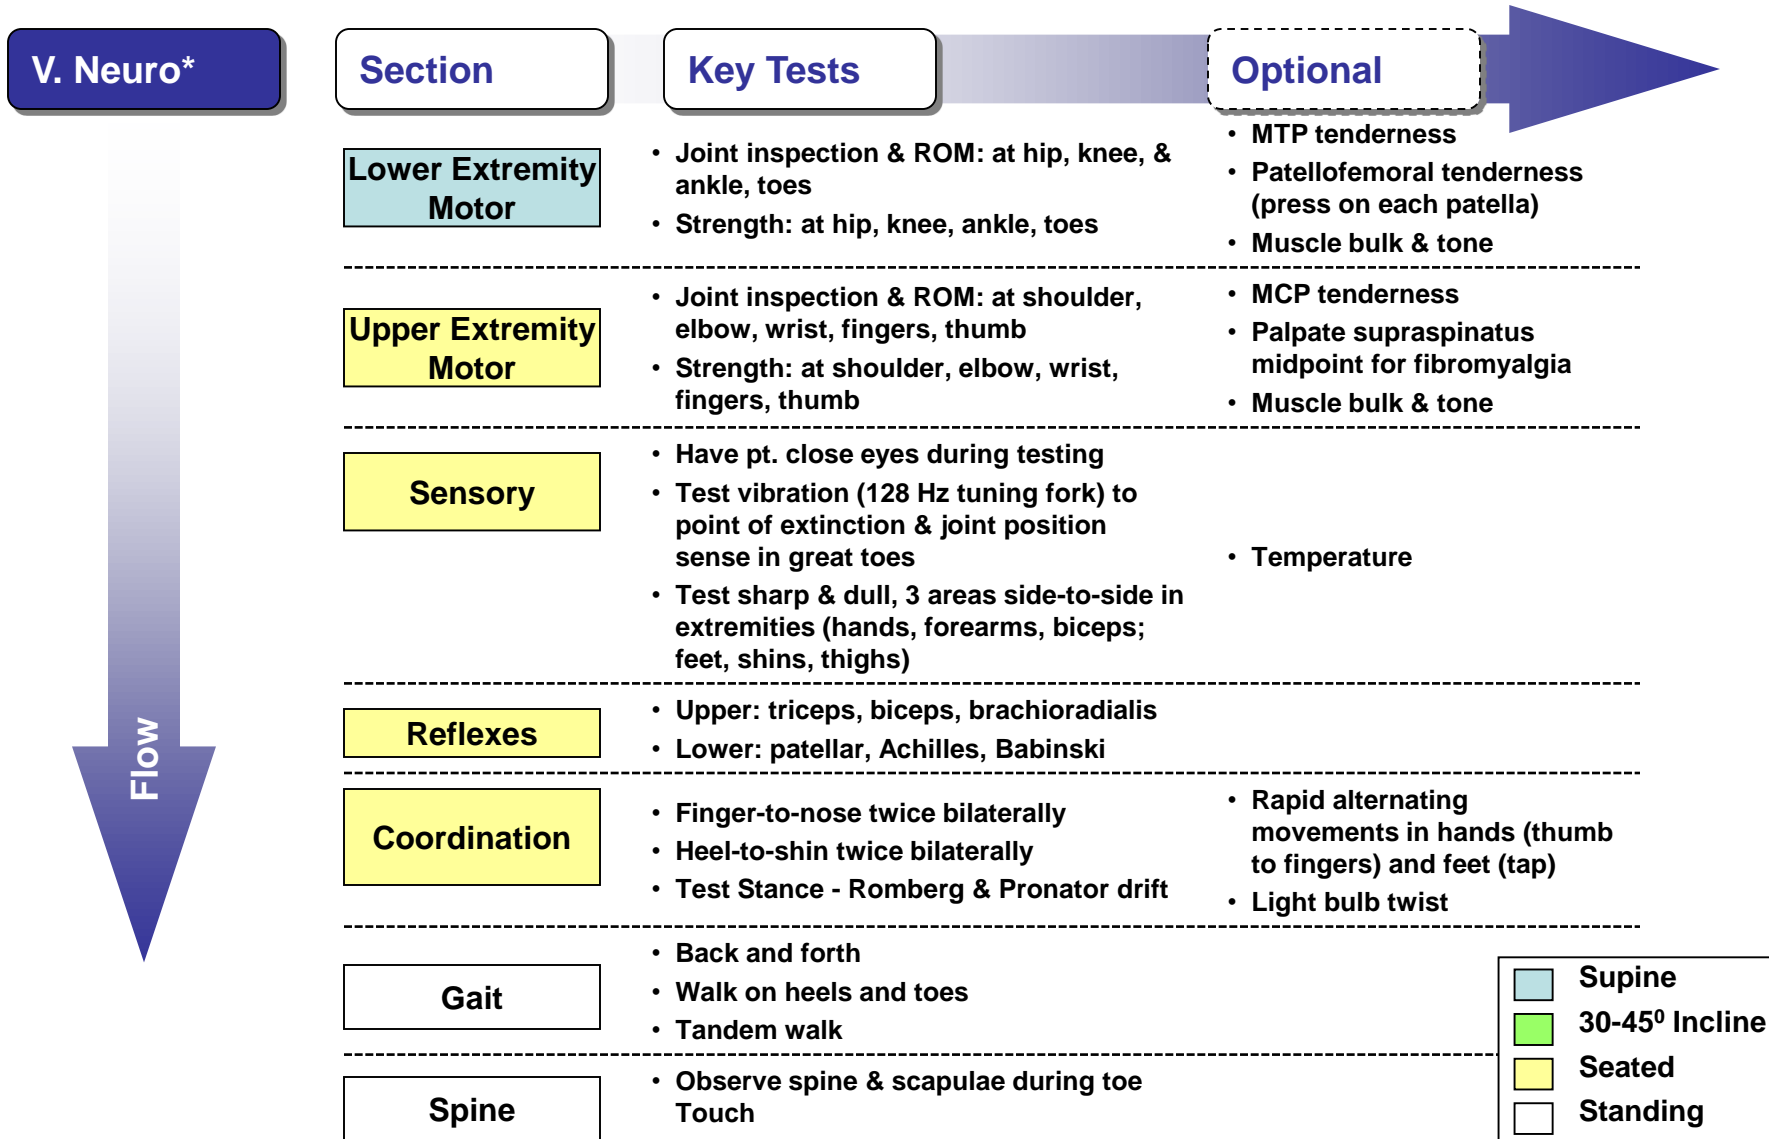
V. Neuro*

Section

Key Tests

Optional

Flow

| Section | Key Tests | Optional |
|---|---|---|
| Lower Extremity Motor | • Joint inspection & ROM: at hip, knee, & ankle, toes<br>• Strength: at hip, knee, ankle, toes | • MTP tenderness<br>• Patellofemoral tenderness (press on each patella)<br>• Muscle bulk & tone |
| Upper Extremity Motor | • Joint inspection & ROM: at shoulder, elbow, wrist, fingers, thumb<br>• Strength: at shoulder, elbow, wrist, fingers, thumb | • MCP tenderness<br>• Palpate supraspinatus midpoint for fibromyalgia<br>• Muscle bulk & tone |
| Sensory | • Have pt. close eyes during testing<br>• Test vibration (128 Hz tuning fork) to point of extinction & joint position sense in great toes<br>• Test sharp & dull, 3 areas side-to-side in extremities (hands, forearms, biceps; feet, shins, thighs) | • Temperature |
| Reflexes | • Upper: triceps, biceps, brachioradialis<br>• Lower: patellar, Achilles, Babinski | |
| Coordination | • Finger-to-nose twice bilaterally<br>• Heel-to-shin twice bilaterally<br>• Test Stance - Romberg & Pronator drift | • Rapid alternating movements in hands (thumb to fingers) and feet (tap)<br>• Light bulb twist |
| Gait | • Back and forth<br>• Walk on heels and toes<br>• Tandem walk | |
| Spine | • Observe spine & scapulae during toe Touch | |

Supine
30-45$^0$ Incline
Seated
Standing